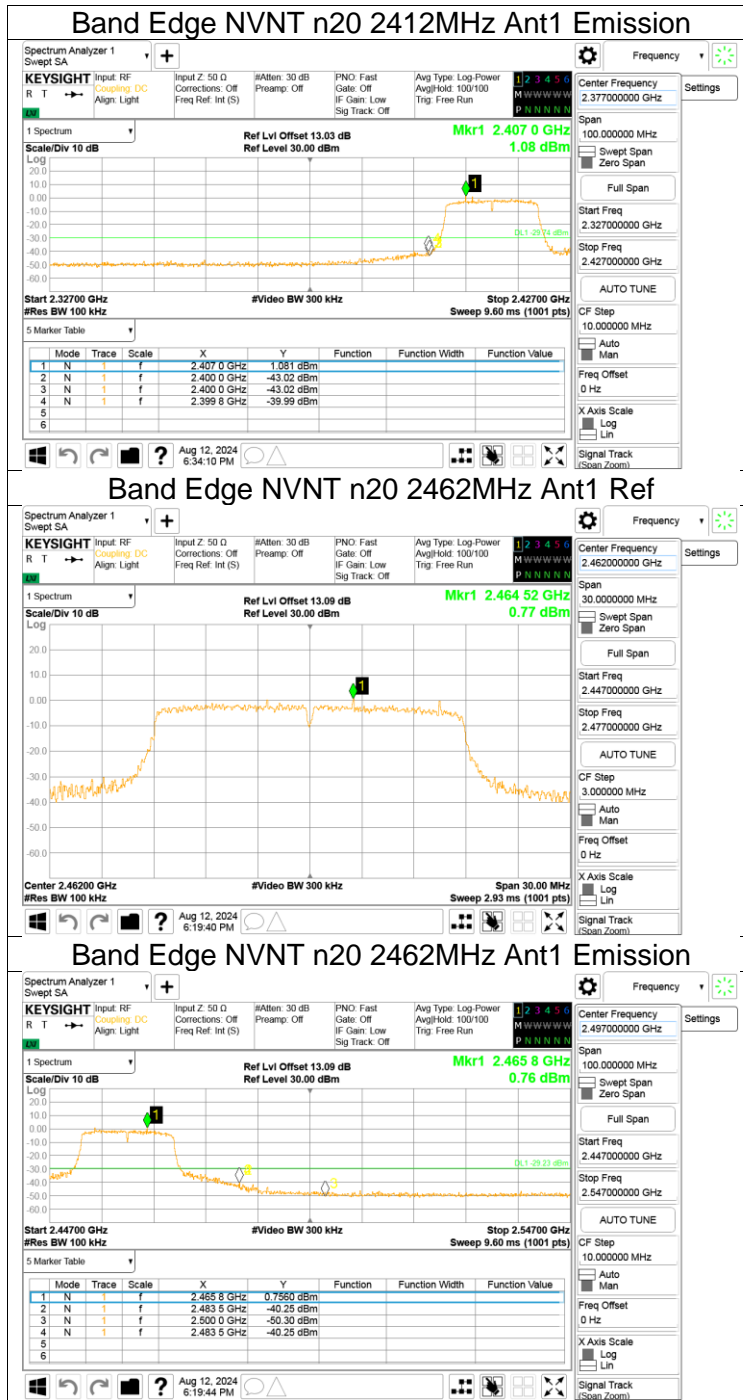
Band Edge NVNT n20 2412MHz Ant1 Emission

Spectrum Analyzer 1
Swept SA

Frequency

KEYSIGHT Input: RF Coupling: DC Align: Light
Input Z: 50 Ω Corrections: Off Freq Ref: Int (S)
#Atten: 30 dB Preamp: Off
PNO: Fast Gate: Off IF Gain: Low Sig Track: Off
Avg Type: Log-Power Avg|Hold: 100/100 Trig: Free Run
1 2 3 4 5 6
M W W W W W
P N N N N N

Center Frequency 2.377000000 GHz
Settings

1 Spectrum
Scale/Div 10 dB
Ref Lvl Offset 13.03 dB
Ref Level 30.00 dBm
Mkr1 2.407 0 GHz
1.08 dBm

Log
20.0
10.0
0.00
-10.0
-20.0
-30.0
-40.0
-50.0
-60.0

DL1 -29.24 dBm

Start 2.32700 GHz
#Res BW 100 kHz
#Video BW 300 kHz
Stop 2.42700 GHz
Sweep 9.60 ms (1001 pts)

Span 100.000000 MHz
Swept Span
Zero Span
Full Span
Start Freq 2.327000000 GHz
Stop Freq 2.427000000 GHz
AUTO TUNE
CF Step 10.000000 MHz
Auto
Man
Freq Offset 0 Hz
X Axis Scale
Log
Lin
Signal Track (Span Zoom)

5 Marker Table

| | Mode | Trace | Scale | X | Y | Function | Function Width | Function Value |
|---|---|---|---|---|---|---|---|---|
| 1 | N | 1 | f | 2.407 0 GHz | 1.081 dBm | | | |
| 2 | N | 1 | f | 2.400 0 GHz | -43.02 dBm | | | |
| 3 | N | 1 | f | 2.400 0 GHz | -43.02 dBm | | | |
| 4 | N | 1 | f | 2.399 8 GHz | -39.99 dBm | | | |
| 5 | | | | | | | | |
| 6 | | | | | | | | |

Aug 12, 2024 6:34:10 PM

Band Edge NVNT n20 2462MHz Ant1 Ref

Spectrum Analyzer 1
Swept SA

Frequency

KEYSIGHT Input: RF Coupling: DC Align: Light
Input Z: 50 Ω Corrections: Off Freq Ref: Int (S)
#Atten: 30 dB Preamp: Off
PNO: Fast Gate: Off IF Gain: Low Sig Track: Off
Avg Type: Log-Power Avg|Hold: 100/100 Trig: Free Run
1 2 3 4 5 6
M W W W W W
P N N N N N

Center Frequency 2.462000000 GHz
Settings

1 Spectrum
Scale/Div 10 dB
Ref Lvl Offset 13.09 dB
Ref Level 30.00 dBm
Mkr1 2.464 52 GHz
0.77 dBm

Log
20.0
10.0
0.00
-10.0
-20.0
-30.0
-40.0
-50.0
-60.0

Center 2.46200 GHz
#Res BW 100 kHz
#Video BW 300 kHz
Span 30.00 MHz
Sweep 2.93 ms (1001 pts)

Span 30.0000000 MHz
Swept Span
Zero Span
Full Span
Start Freq 2.447000000 GHz
Stop Freq 2.477000000 GHz
AUTO TUNE
CF Step 3.000000 MHz
Auto
Man
Freq Offset 0 Hz
X Axis Scale
Log
Lin
Signal Track (Span Zoom)

Aug 12, 2024 6:19:40 PM

Band Edge NVNT n20 2462MHz Ant1 Emission

Spectrum Analyzer 1
Swept SA

Frequency

KEYSIGHT Input: RF Coupling: DC Align: Light
Input Z: 50 Ω Corrections: Off Freq Ref: Int (S)
#Atten: 30 dB Preamp: Off
PNO: Fast Gate: Off IF Gain: Low Sig Track: Off
Avg Type: Log-Power Avg|Hold: 100/100 Trig: Free Run
1 2 3 4 5 6
M W W W W W
P N N N N N

Center Frequency 2.497000000 GHz
Settings

1 Spectrum
Scale/Div 10 dB
Ref Lvl Offset 13.09 dB
Ref Level 30.00 dBm
Mkr1 2.465 8 GHz
0.76 dBm

Log
20.0
10.0
0.00
-10.0
-20.0
-30.0
-40.0
-50.0
-60.0

DL1 -29.23 dBm

Start 2.44700 GHz
#Res BW 100 kHz
#Video BW 300 kHz
Stop 2.54700 GHz
Sweep 9.60 ms (1001 pts)

Span 100.000000 MHz
Swept Span
Zero Span
Full Span
Start Freq 2.447000000 GHz
Stop Freq 2.547000000 GHz
AUTO TUNE
CF Step 10.000000 MHz
Auto
Man
Freq Offset 0 Hz
X Axis Scale
Log
Lin
Signal Track (Span Zoom)

5 Marker Table

| | Mode | Trace | Scale | X | Y | Function | Function Width | Function Value |
|---|---|---|---|---|---|---|---|---|
| 1 | N | 1 | f | 2.465 8 GHz | 0.7560 dBm | | | |
| 2 | N | 1 | f | 2.483 5 GHz | -40.25 dBm | | | |
| 3 | N | 1 | f | 2.500 0 GHz | -50.30 dBm | | | |
| 4 | N | 1 | f | 2.483 5 GHz | -40.25 dBm | | | |
| 5 | | | | | | | | |
| 6 | | | | | | | | |

Aug 12, 2024 6:19:44 PM